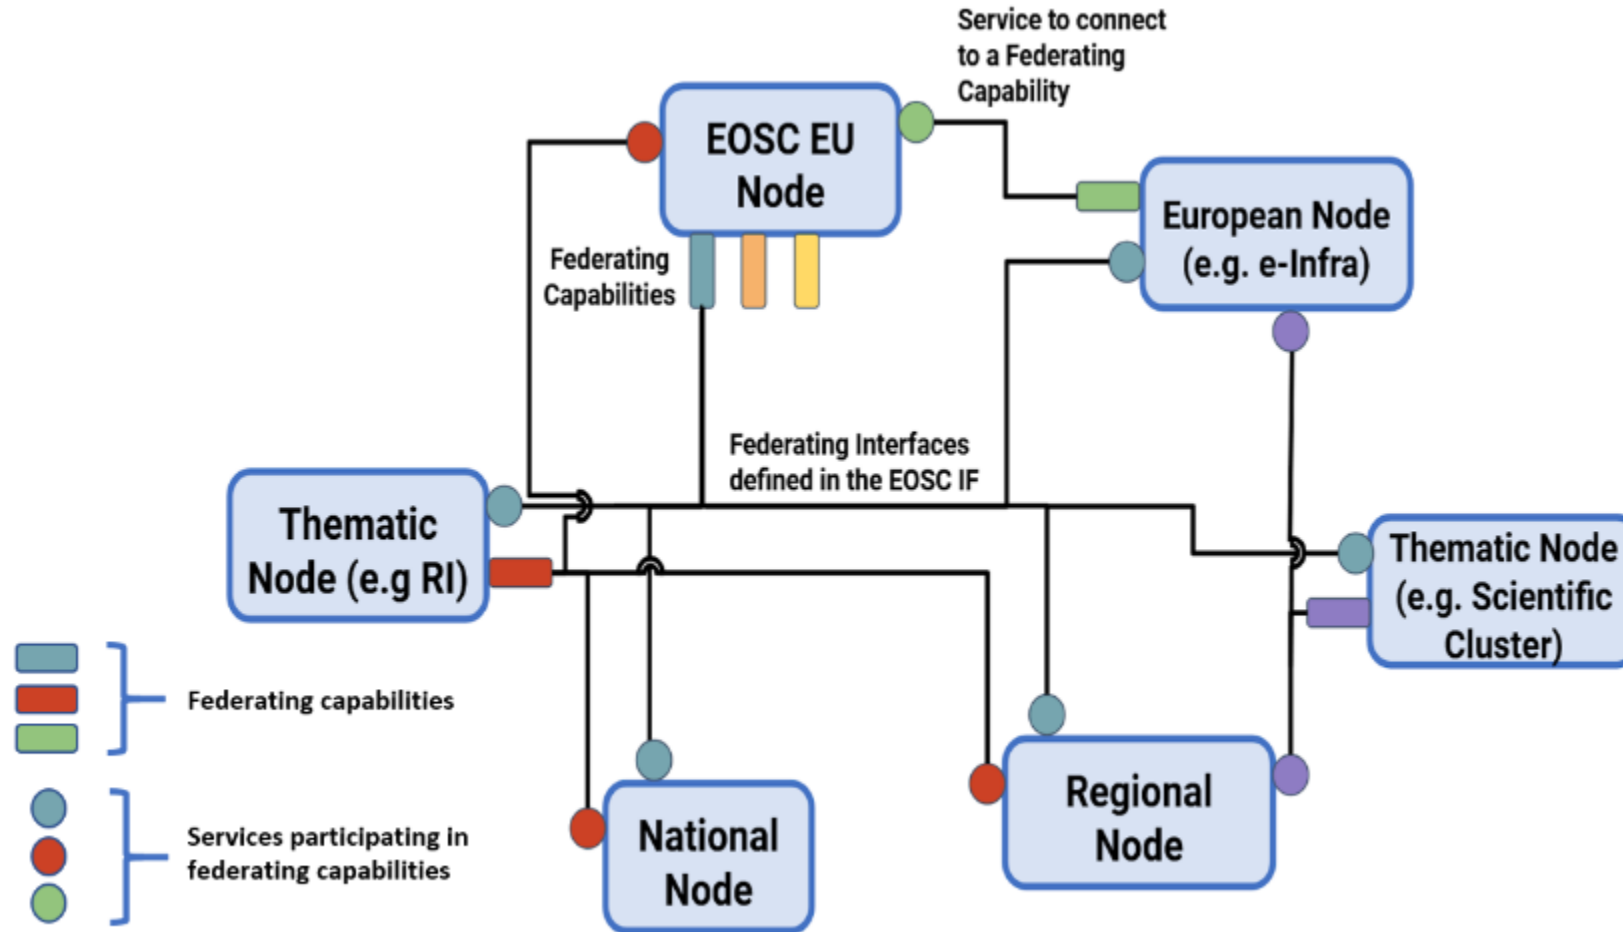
Service to connect to a Federating Capability

EOSC EU Node

European Node (e.g. e-Infra)

Federating Capabilities

Federating Interfaces defined in the EOSC IF

Thematic Node (e.g RI)

Thematic Node (e.g. Scientific Cluster)

Federating capabilities

Services participating in federating capabilities

National Node

Regional Node